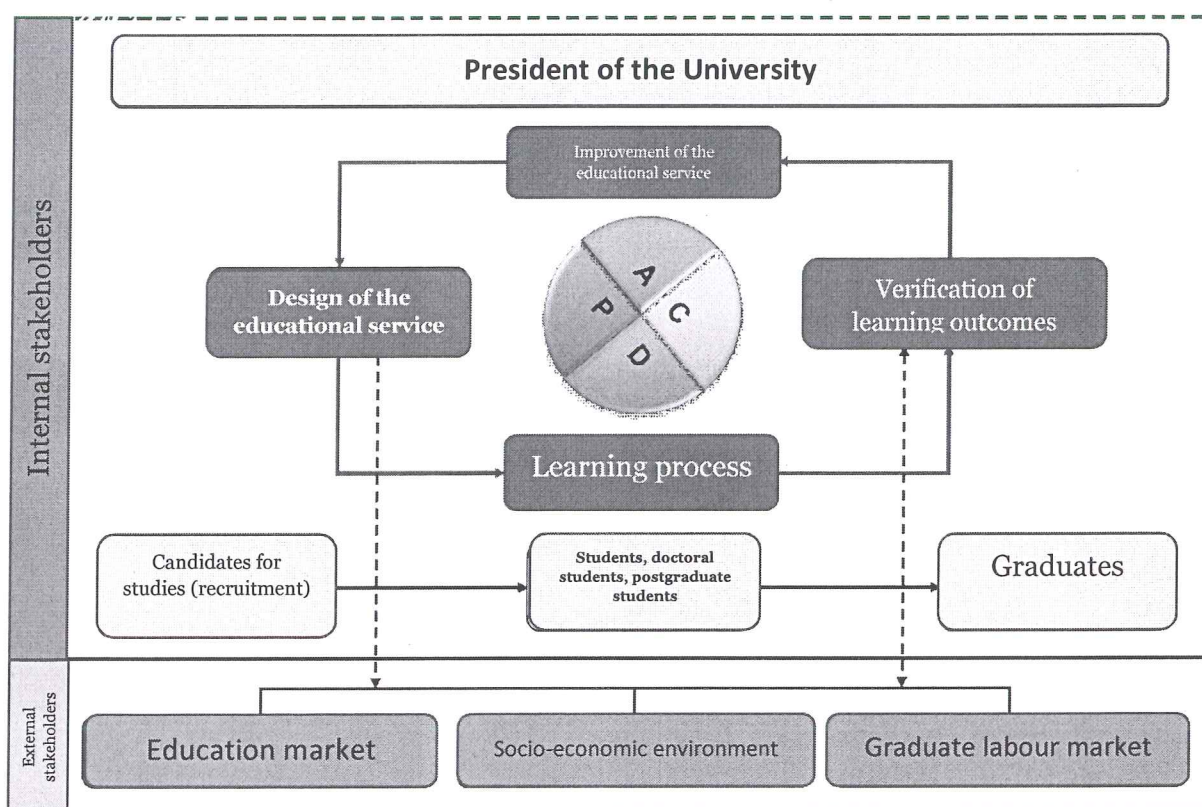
President of the University

Internal stakeholders

Improvement of the educational service

Design of the educational service

A

C

P

D

Verification of learning outcomes

Learning process

Candidates for studies (recruitment)

Students, doctoral students, postgraduate students

Graduates

External stakeholders

Education market

Socio-economic environment

Graduate labour market